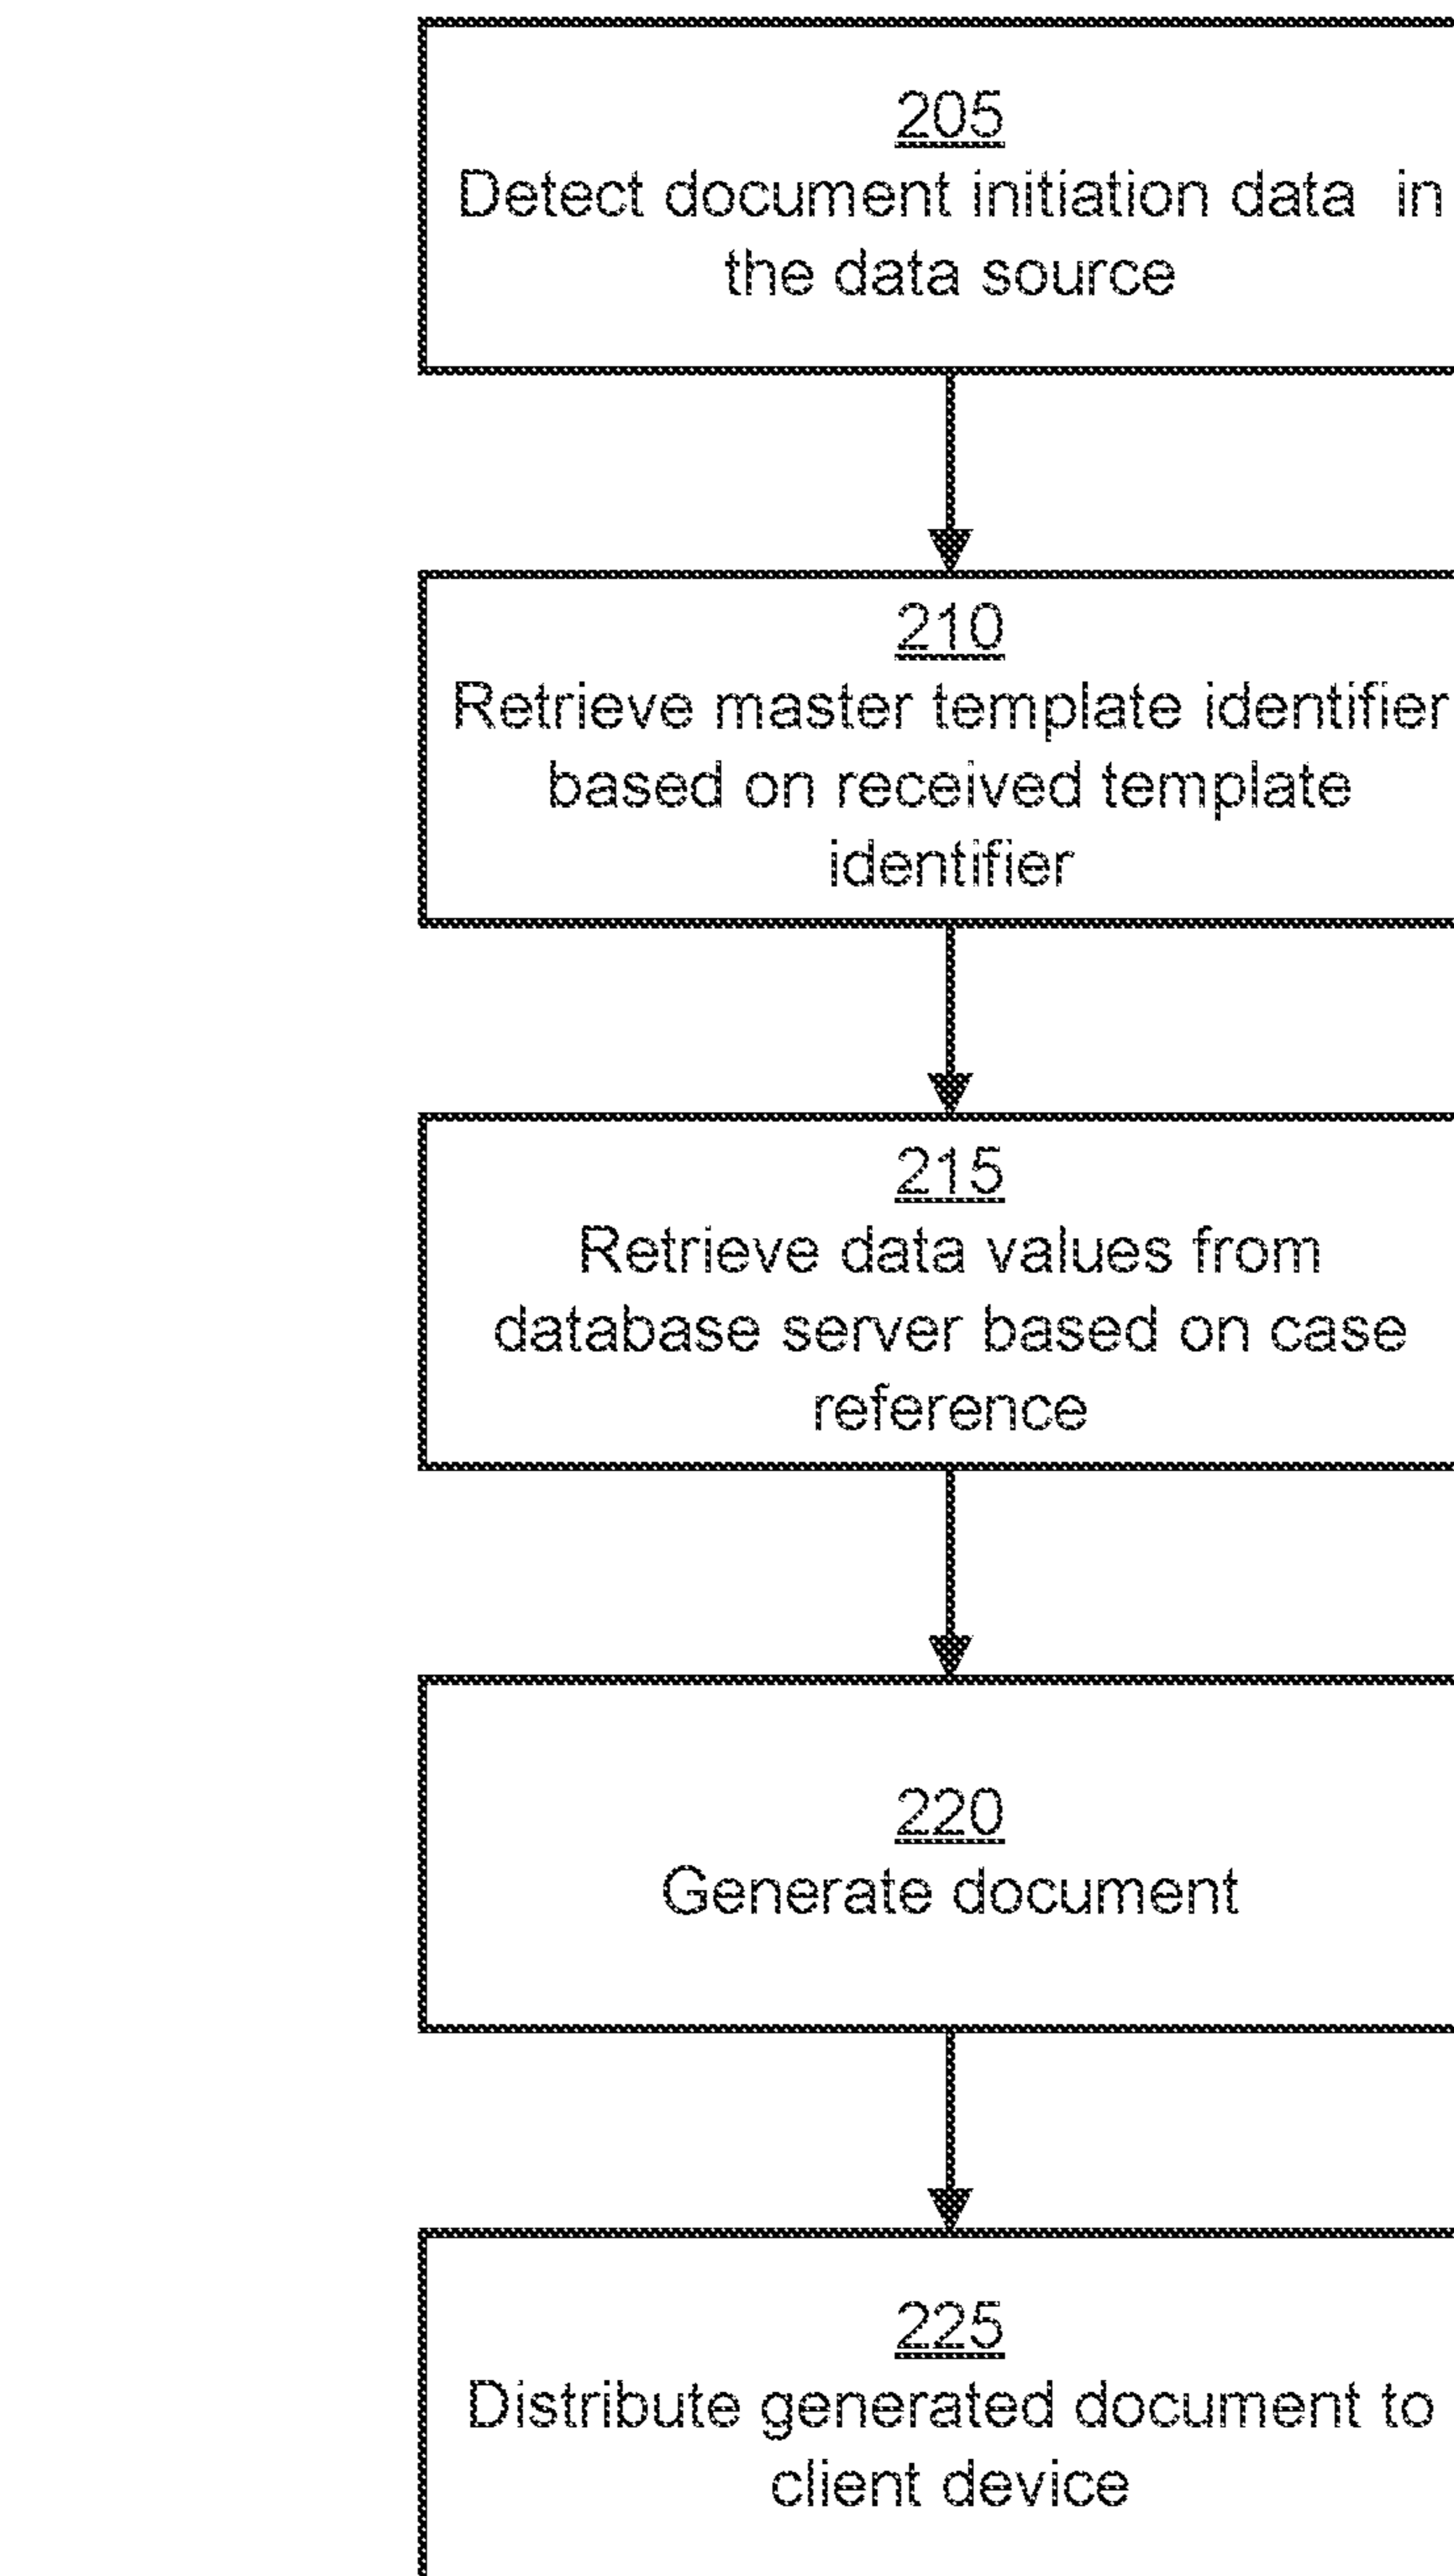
205
Detect document initiation data in the data source

210
Retrieve master template identifier based on received template identifier

215
Retrieve data values from database server based on case reference

220
Generate document

225
Distribute generated document to client device